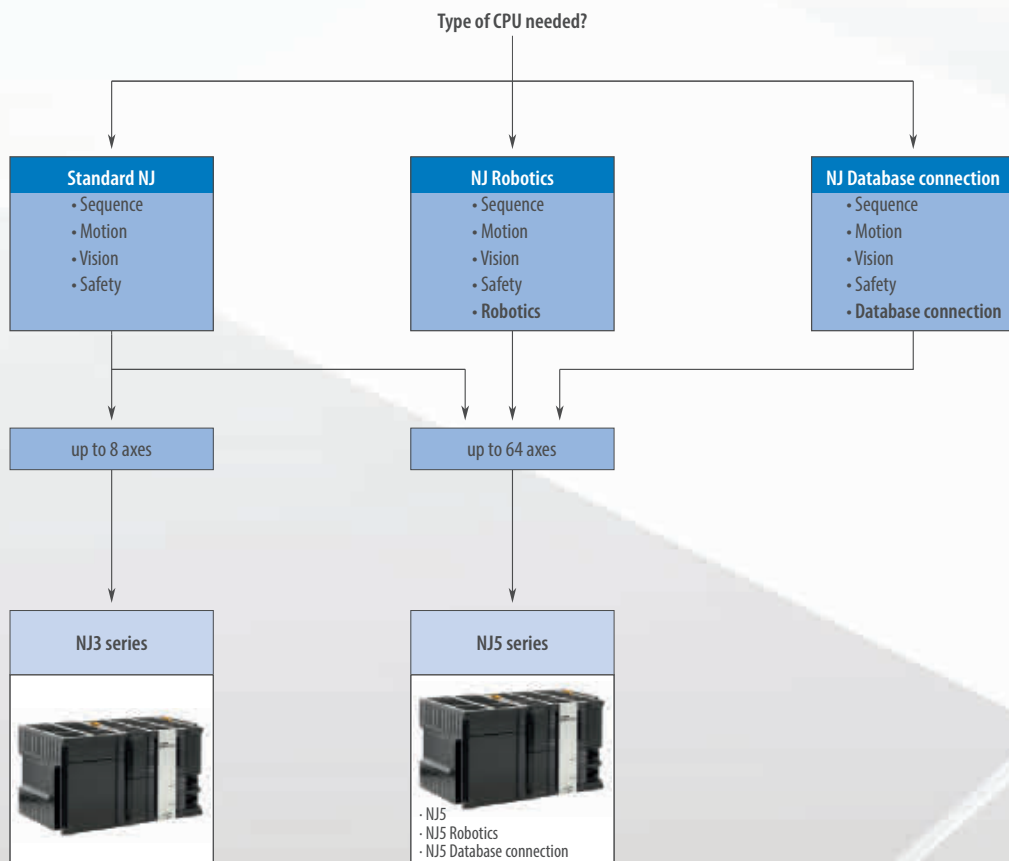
Type of CPU needed?

Standard NJ
• Sequence
• Motion
• Vision
• Safety

NJ Robotics
• Sequence
• Motion
• Vision
• Safety
• Robotics

NJ Database connection
• Sequence
• Motion
• Vision
• Safety
• Database connection

up to 8 axes

up to 64 axes

NJ3 series

NJ5 series

· NJ5
· NJ5 Robotics
· NJ5 Database connection